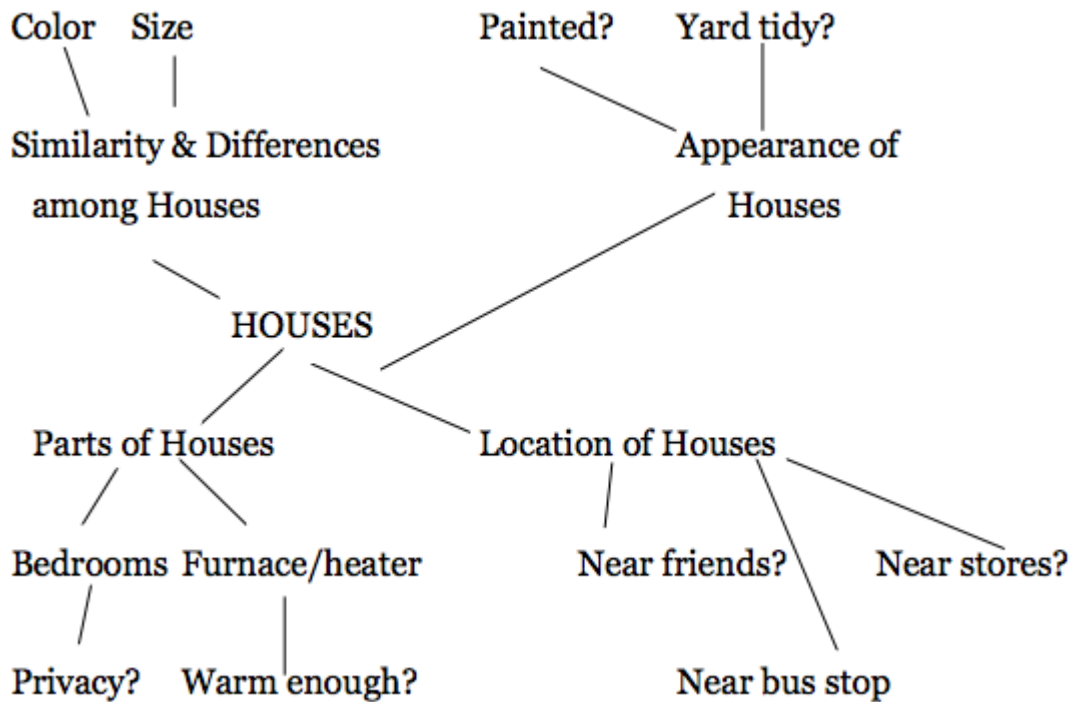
Color Size

Painted? Yard tidy?

Similarity & Differences among Houses

Appearance of Houses

HOUSES

Parts of Houses

Location of Houses

Bedrooms Furnace/heater

Near friends?

Near stores?

Privacy? Warm enough?

Near bus stop